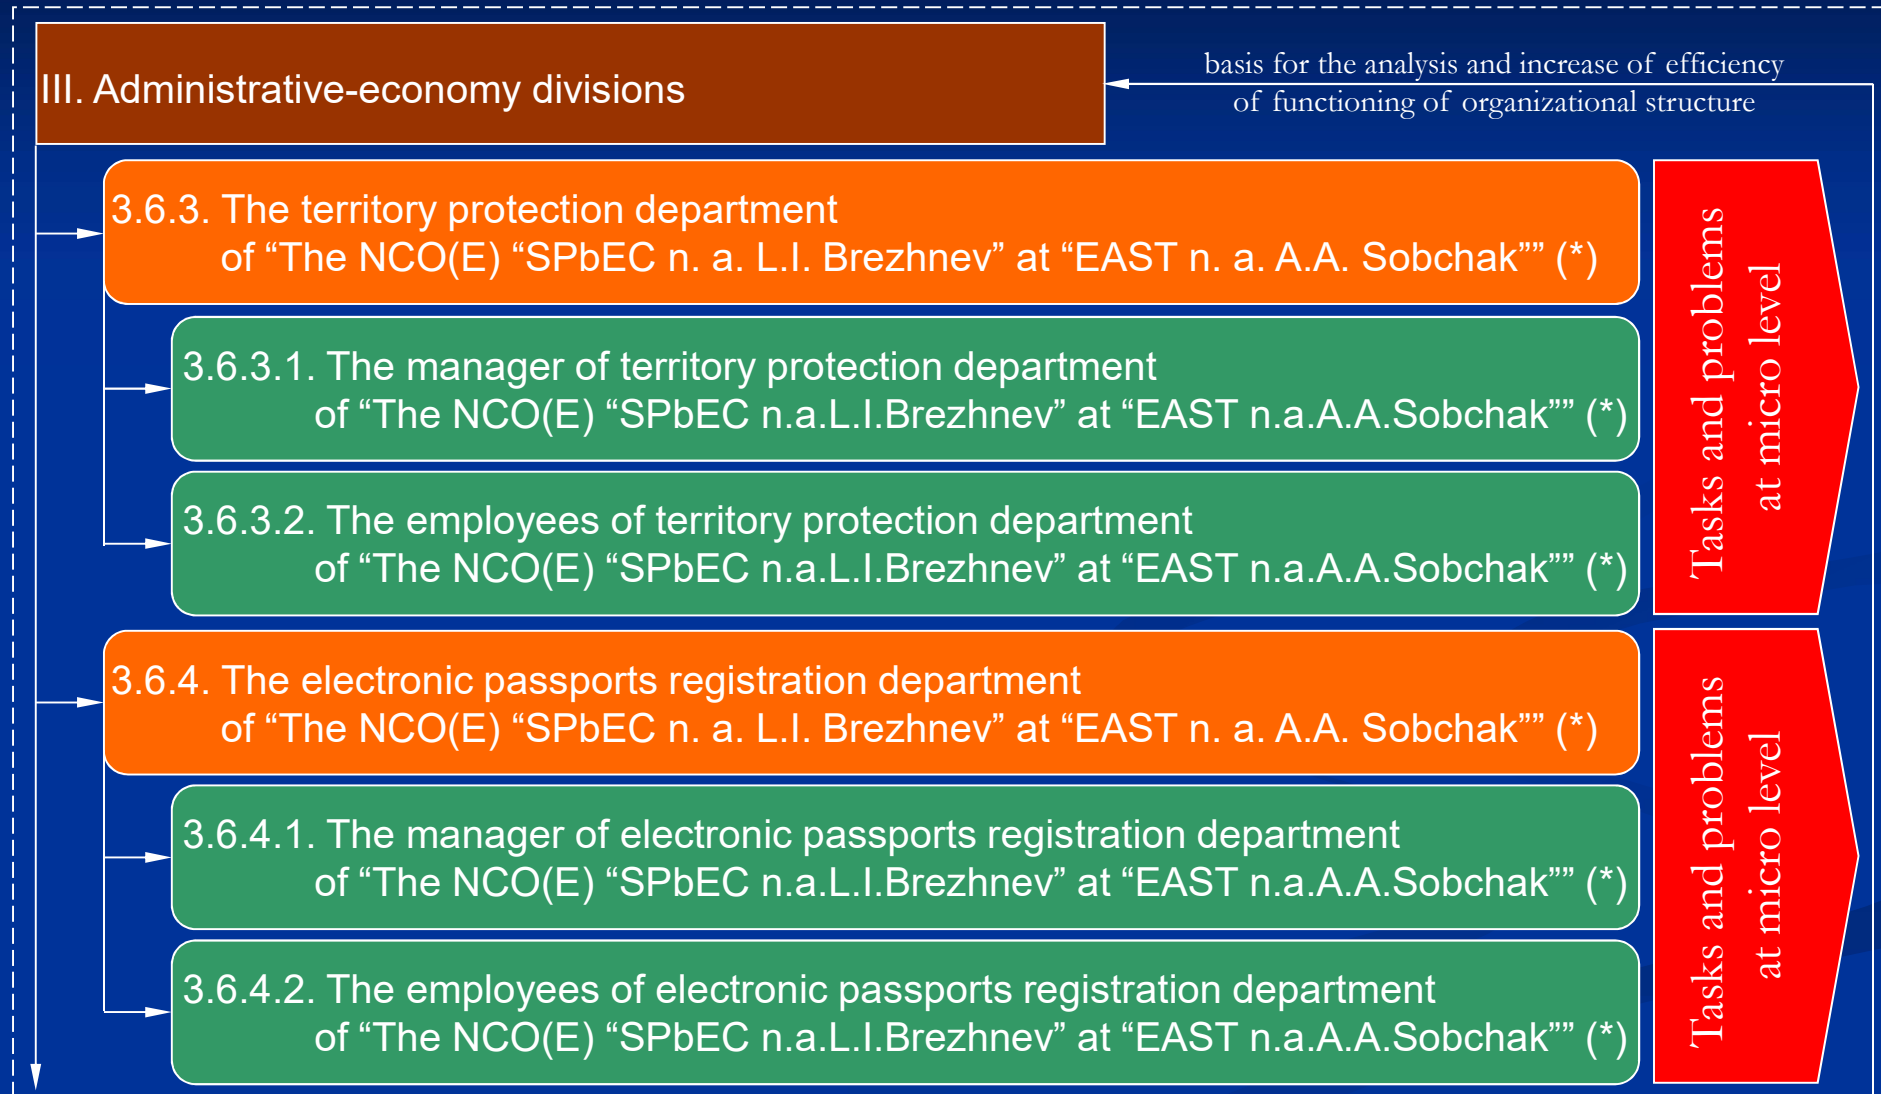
III. Administrative-economy divisions

basis for the analysis and increase of efficiency of functioning of organizational structure

3.6.3. The territory protection department of “The NCO(E) “SPbEC n. a. L.I. Brezhnev” at “EAST n. a. A.A. Sobchak”” (*)

3.6.3.1. The manager of territory protection department of “The NCO(E) “SPbEC n.a.L.I.Brezhnev” at “EAST n.a.A.A.Sobchak”” (*)

3.6.3.2. The employees of territory protection department of “The NCO(E) “SPbEC n.a.L.I.Brezhnev” at “EAST n.a.A.A.Sobchak”” (*)

Tasks and problems at micro level

3.6.4. The electronic passports registration department of “The NCO(E) “SPbEC n. a. L.I. Brezhnev” at “EAST n. a. A.A. Sobchak”” (*)

3.6.4.1. The manager of electronic passports registration department of “The NCO(E) “SPbEC n.a.L.I.Brezhnev” at “EAST n.a.A.A.Sobchak”” (*)

3.6.4.2. The employees of electronic passports registration department of “The NCO(E) “SPbEC n.a.L.I.Brezhnev” at “EAST n.a.A.A.Sobchak”” (*)

Tasks and problems at micro level